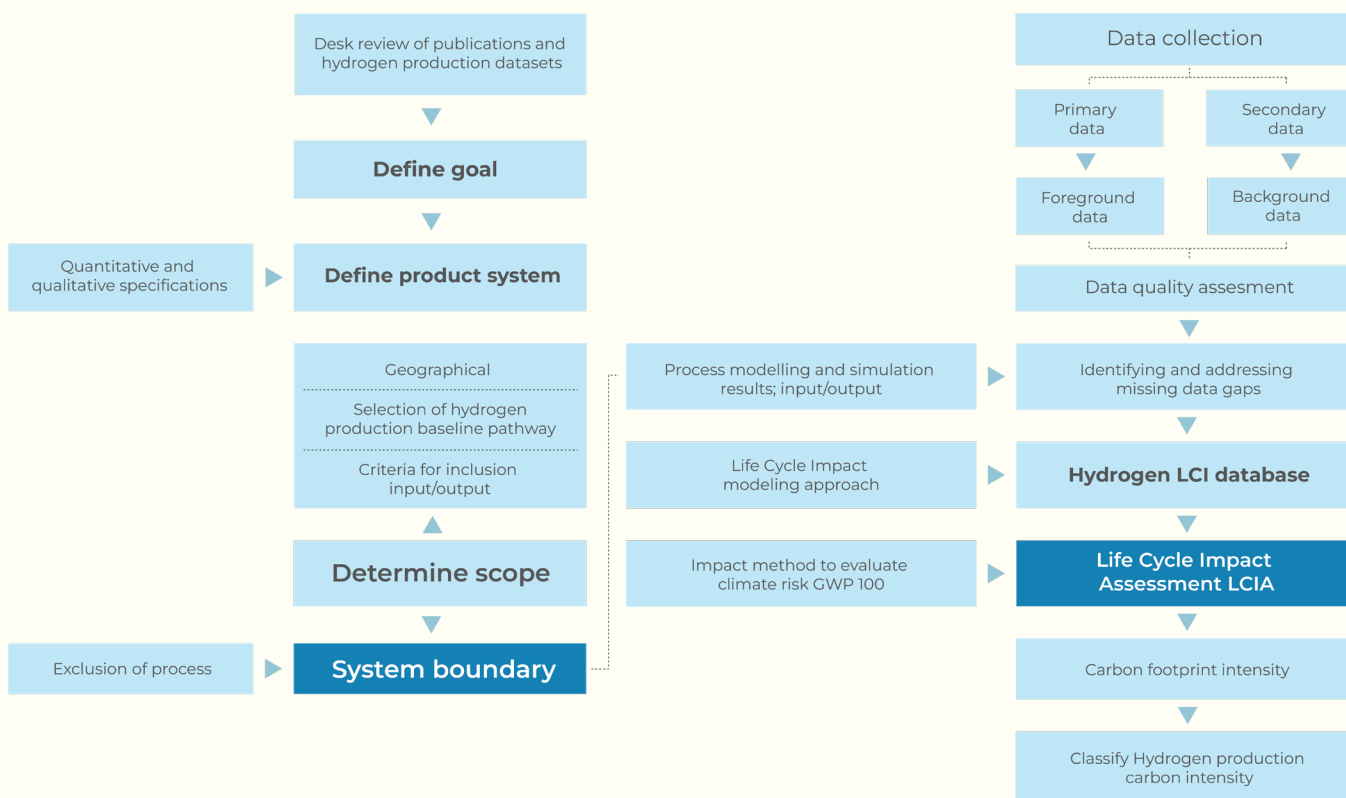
Desk review of publications and hydrogen production datasets

Define goal

Quantitative and qualitative specifications

Define product system

Geographical

Selection of hydrogen production baseline pathway

Criteria for inclusion input/output

Determine scope

Exclusion of process

System boundary

Process modelling and simulation results; input/output

Life Cycle Impact modeling approach

Impact method to evaluate climate risk GWP 100

Data collection

Primary data

Secondary data

Foreground data

Background data

Data quality assesment

Identifying and addressing missing data gaps

Hydrogen LCI database

Life Cycle Impact Assessment LCIA

Carbon footprint intensity

Classify Hydrogen production carbon intensity